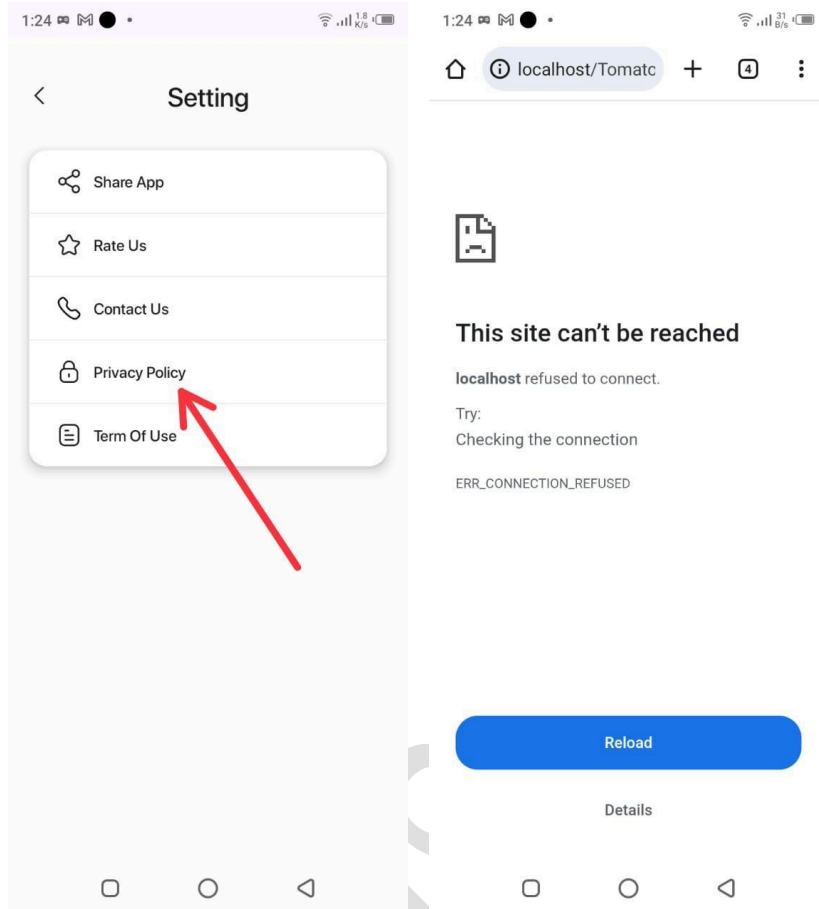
1:24

1.8 K/s

Setting

Share App

Rate Us

Contact Us

Privacy Policy

Term Of Use

1:24

31 B/s

localhost/Tomatc

4

This site can’t be reached

**localhost** refused to connect.

Try:
Checking the connection

ERR_CONNECTION_REFUSED

Reload

Details